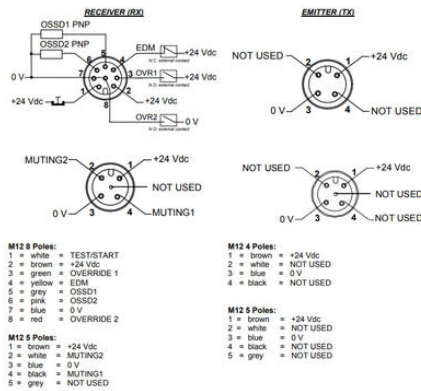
RECEIVER (RX)

OSSD1 PNP
OSSD2 PNP
EDM
+24 Vdc
N.C. external contact
OVR1
+24 Vdc
N.O. external contact
0 V
+24 Vdc
+24 Vdc
OVR2
0 V
N.O. external contact
1 2 3 4 5 6 7 8

EMITTER (TX)

NOT USED
+24 Vdc
0 V
NOT USED
1 2 3 4

MUTING2
+24 Vdc
NOT USED
0 V
MUTING1
1 2 3 4

NOT USED
+24 Vdc
NOT USED
0 V
NOT USED
1 2 3 4

M12 8 Poles:
1 = white = TEST/START
2 = brown = +24 Vdc
3 = green = OVERRIDE 1
4 = yellow = EDM
5 = grey = OSSD1
6 = pink = OSSD2
7 = blue = 0 V
8 = red = OVERRIDE 2

M12 5 Poles:
1 = brown = +24 Vdc
2 = white = MUTING2
3 = blue = 0 V
4 = black = MUTING1
5 = grey = NOT USED

M12 4 Poles:
1 = brown = +24 Vdc
2 = white = NOT USED
3 = blue = 0 V
4 = black = NOT USED

M12 5 Poles:
1 = brown = +24 Vdc
2 = white = NOT USED
3 = blue = 0 V
4 = black = NOT USED
5 = grey = NOT USED